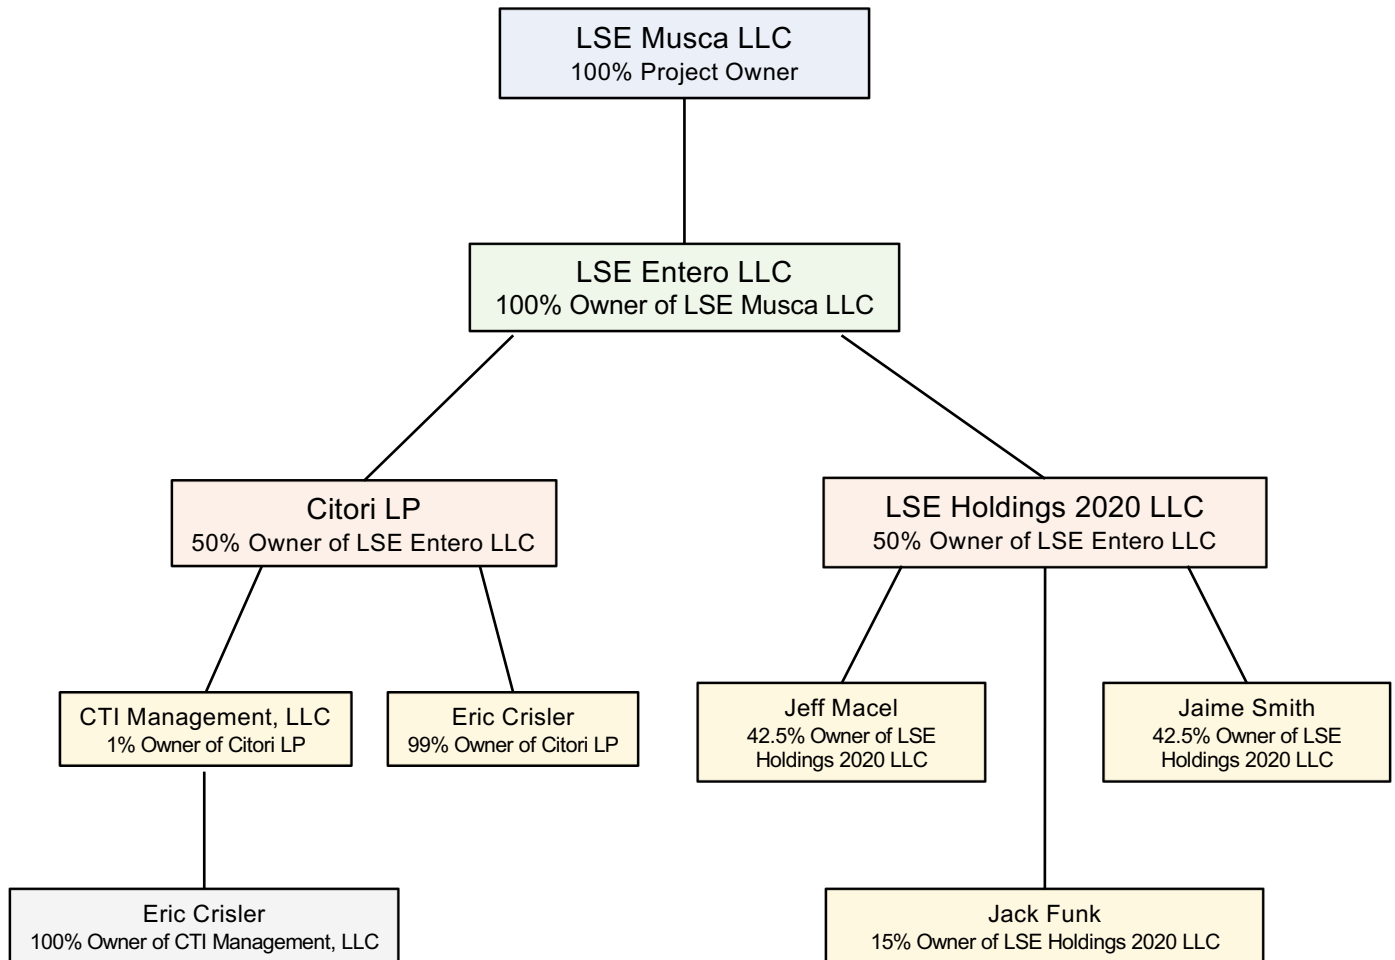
LSE Musca LLC
100% Project Owner

LSE Entero LLC
100% Owner of LSE Musca LLC

Citori LP
50% Owner of LSE Entero LLC

LSE Holdings 2020 LLC
50% Owner of LSE Entero LLC

CTI Management, LLC
1% Owner of Citori LP

Eric Crisler
99% Owner of Citori LP

Jeff Macel
42.5% Owner of LSE Holdings 2020 LLC

Jaime Smith
42.5% Owner of LSE Holdings 2020 LLC

Eric Crisler
100% Owner of CTI Management, LLC

Jack Funk
15% Owner of LSE Holdings 2020 LLC